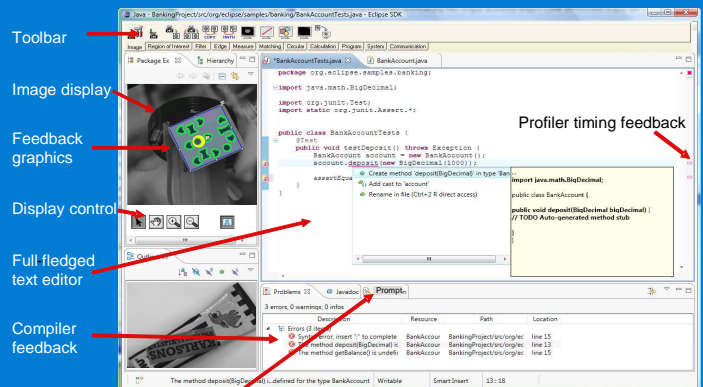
Java - BankingProject/src/org/eclipse/samples/banking/BankAccountTests.java - Eclipse SDK

Toolbar

Image | Region of Interest | Filter | Edge | Measure | Matching | Circular | Calculation | Program | System | Communication

Package Ex | Hierarchy

Image display

Feedback graphics

Display control

Full fledged text editor

Outline

Compiler feedback

*BankAccountTests.java | BankAccount.java

package org.eclipse.samples.banking;

import java.math.BigDecimal;

import org.junit.Test;
import static org.junit.Assert.*;

public class BankAccountTests {
@Test
public void testDeposit() throws Exception {
BankAccount account = new BankAccount();
account.deposit(new BigDecimal(1000));

assertEqua

}
}

Create method 'deposit(BigDecimal)' in type 'Ban
Add cast to 'account'
Rename in file (Ctrl+2 R direct access)

import java.math.BigDecimal;

public class BankAccount {

public void deposit(BigDecimal bigDecimal) {
// TODO Auto-generated method stub

}
}

Profiler timing feedback

Problems | Javadoc | Prompt

3 errors, 0 warnings, 0 infos

| Description | Resource | Path | Location |
|---|---|---|---|
| Errors (3 items) | | | |
| Syntax error, insert ";" to complete | BankAccour | BankingProject/src/org/ec | line 15 |
| The method deposit(BigDecimal) is | BankAccour | BankingProject/src/org/ec | line 13 |
| The method getBalance() is undefi | BankAccour | BankingProject/src/org/ec | line 15 |

The method deposit(BigDecimal) i...defined for the type BankAccount | Writable | Smart Insert | 13 : 18